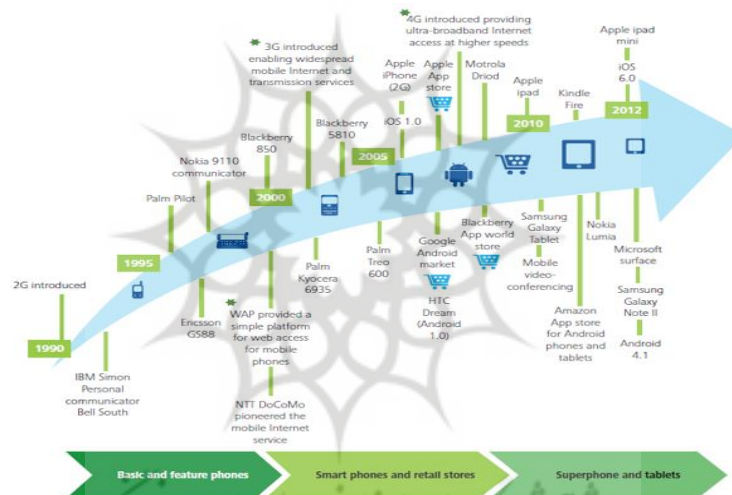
1990

2G introduced

IBM Simon Personal communicator Bell South

1995

Palm Pilot

Ericsson G588

Nokia 9110 communicator

WAP provided a simple platform for web access for mobile phones

NTT DoCoMo pioneered the mobile Internet service

2000

Blackberry 850

3G introduced enabling widespread mobile Internet and transmission services

Palm Kyocera 6935

Blackberry 5810

2005

Palm Treo 600

Apple iPhone (2G)

iOS 1.0

Apple App store

4G introduced providing ultra-broadband Internet access at higher speeds

Google Android market

HTC Dream (Android 1.0)

Motrola Driod

Blackberry App world store

2010

Apple ipad

Samsung Galaxy Tablet

Mobile video-conferencing

Kindle Fire

Amazon App store for Android phones and tablets

Nokia Lumia

2012

Apple ipad mini

iOS 6.0

Microsoft surface

Samsung Galaxy Note II

Android 4.1

Basic and feature phones

Smart phones and retail stores

Superphone and tablets